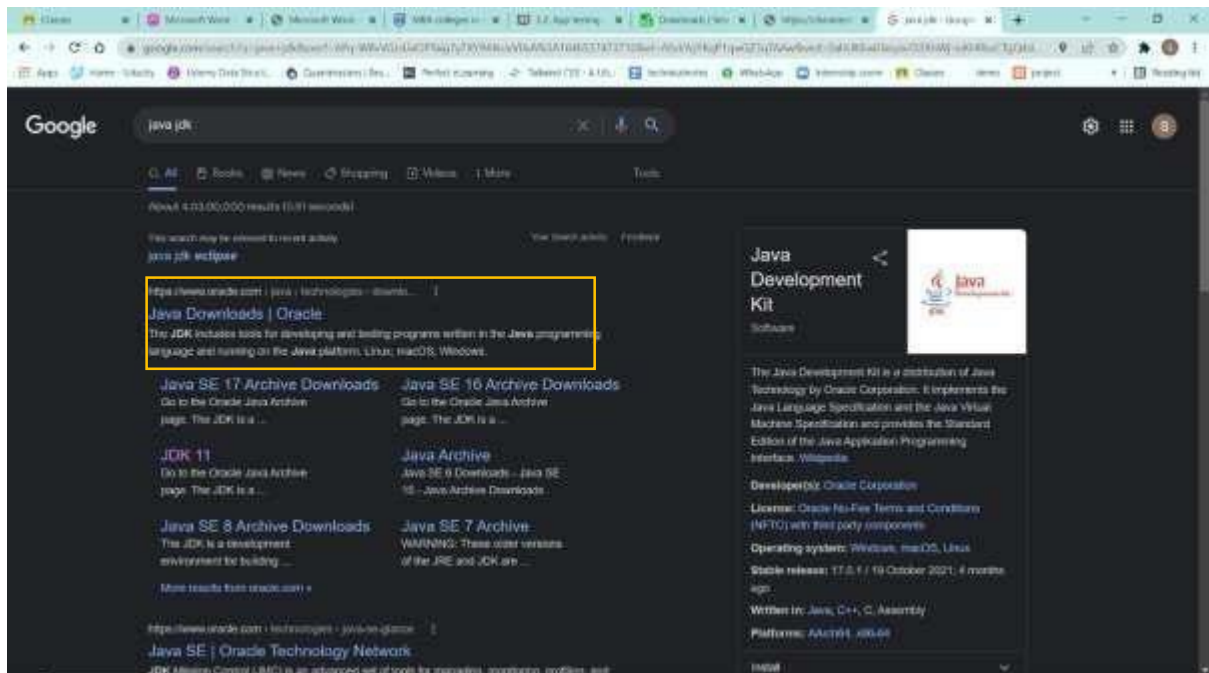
Classes | Microsoft Word | Microsoft Word | MBA colleges | 1.2 App testing | Downloads | https | java jdk - Google

Apps | Home - Udacity | Udemy Data Struct... | Queenstown | Perfect scoring | Tailwind CSS | technoulents | WhatsApp | Internship | Classes | project | Reading list

Google

java jdk

All | Books | News | Shopping | Videos | More | Tools

About 4,03,00,000 results (0.51 seconds)

This search may be relevant to recent activity
java jdk eclipse

https://www.oracle.com › java › technologies › downlo...
Java Downloads | Oracle
The JDK includes tools for developing and testing programs written in the Java programming language and running on the Java platform. Linux; macOS; Windows.

Java SE 17 Archive Downloads
Go to the Oracle Java Archive page. The JDK is a ...

Java SE 16 Archive Downloads
Go to the Oracle Java Archive page. The JDK is a ...

JDK 11
Go to the Oracle Java Archive page. The JDK is a ...

Java Archive
Java SE 6 Downloads - Java SE 15 - Java Archive Downloads

Java SE 8 Archive Downloads
The JDK is a development environment for building ...

Java SE 7 Archive
WARNING: These older versions of the JRE and JDK are ...

More results from oracle.com »

https://www.oracle.com › technologies › java-se-glance
Java SE | Oracle Technology Network
JDK Mission Control (JMC) is an advanced set of tools for managing, monitoring, profiling, and

Java Development Kit
Software

Java

The Java Development Kit is a distribution of Java Technology by Oracle Corporation. It implements the Java Language Specification and the Java Virtual Machine Specification and provides the Standard Edition of the Java Application Programming Interface. Wikipedia

Developer(s): Oracle Corporation
License: Oracle No-Fee Terms and Conditions (NFTC) with third party components
Operating system: Windows, macOS, Linux
Stable release: 17.0.1 / 19 October 2021; 4 months ago
Written in: Java, C++, C, Assembly
Platforms: AArch64, x86-64

Install